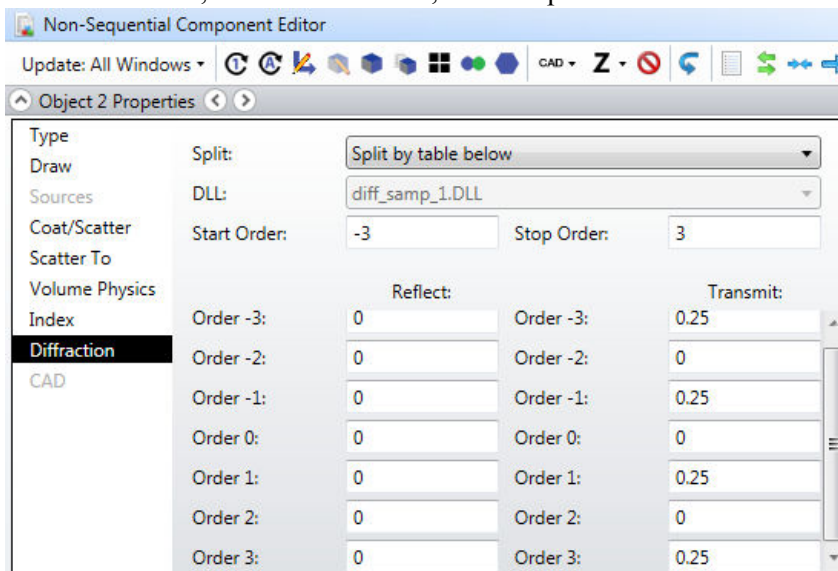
Non-Sequential Component Editor

Update: All Windows ▾ CAD ▾ Z ▾

Object 2 Properties

Type
Draw
Sources
Coat/Scatter
Scatter To
Volume Physics
Index
Diffraction
CAD

Split: Split by table below
DLL: diff_samp_1.DLL
Start Order: -3 Stop Order: 3

| | Reflect: | | Transmit: |
|---|---|---|---|
| Order -3: | 0 | Order -3: | 0.25 |
| Order -2: | 0 | Order -2: | 0 |
| Order -1: | 0 | Order -1: | 0.25 |
| Order 0: | 0 | Order 0: | 0 |
| Order 1: | 0 | Order 1: | 0.25 |
| Order 2: | 0 | Order 2: | 0 |
| Order 3: | 0 | Order 3: | 0.25 |